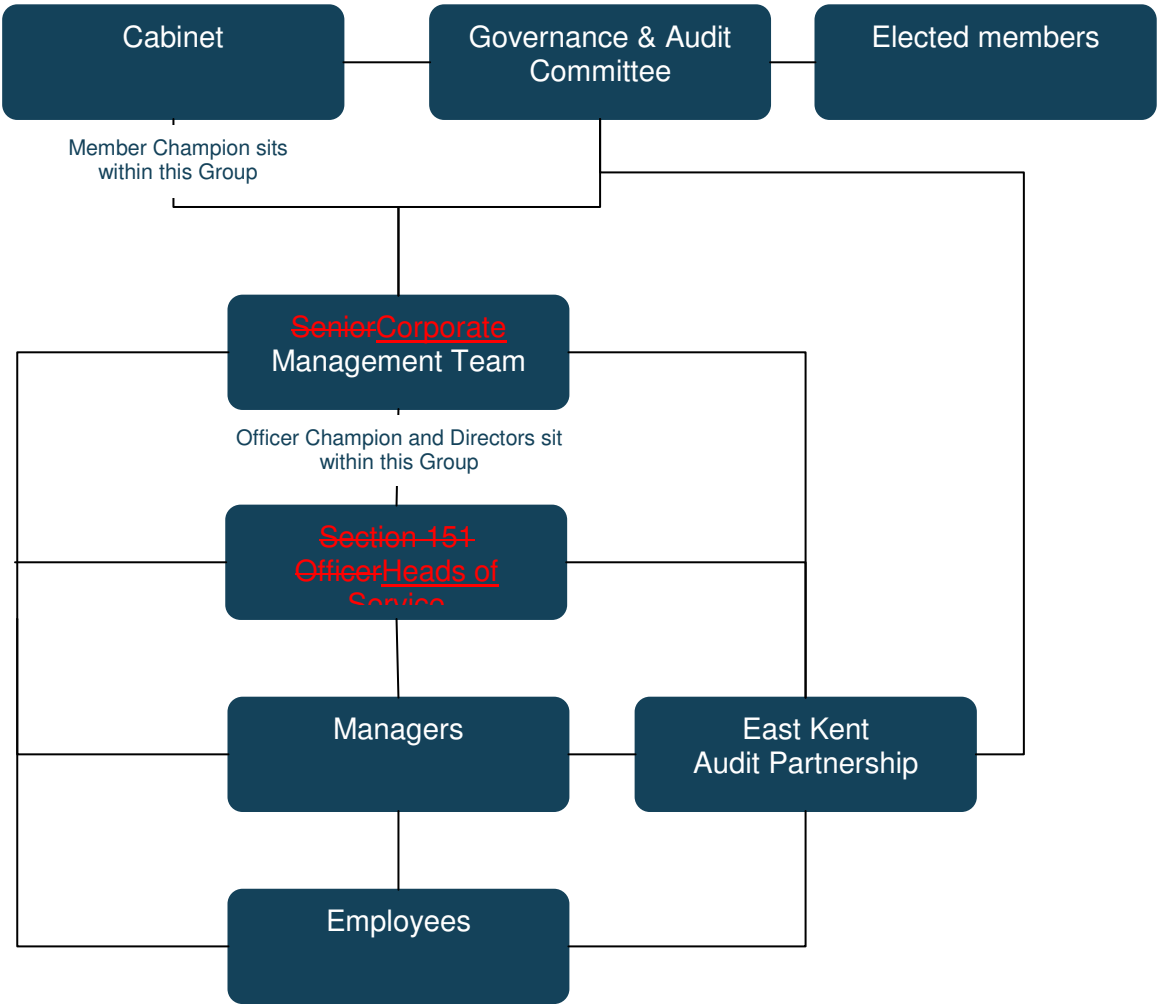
Cabinet

Governance & Audit Committee

Elected members

Member Champion sits within this Group

~~Senior~~Corporate Management Team

Officer Champion and Directors sit within this Group

~~Section 151 Officer~~Heads of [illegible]

Managers

East Kent Audit Partnership

Employees